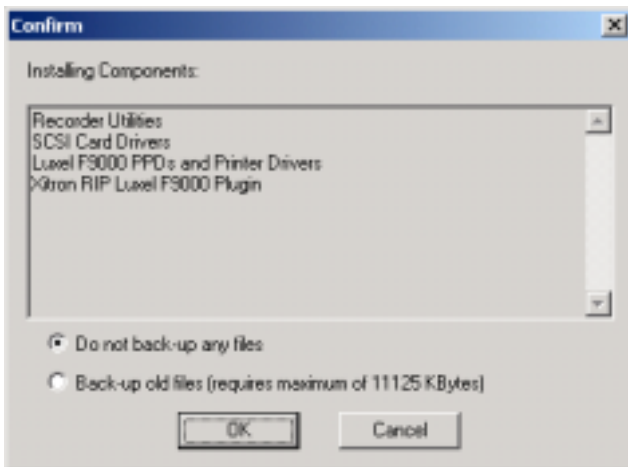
Confirm

Installing Components:

Recorder Utilities
SCSI Card Drivers
Luxel F9000 PPDs and Printer Drivers
Xitron RIP Luxel F9000 Plugin

Do not back-up any files

Back-up old files (requires maximum of 11125 KBytes)

OK

Cancel